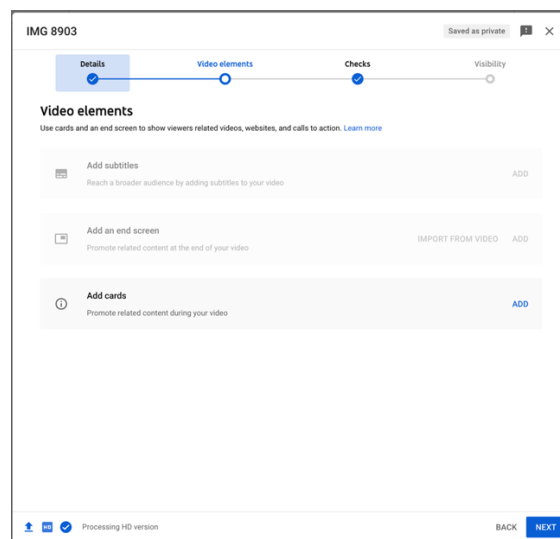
IMG 8903

Saved as private

Details

Video elements

Checks

Visibility

Video elements

Use cards and an end screen to show viewers related videos, websites, and calls to action. Learn more

Add subtitles

Reach a broader audience by adding subtitles to your video

ADD

Add an end screen

Promote related content at the end of your video

IMPORT FROM VIDEO

ADD

Add cards

Promote related content during your video

ADD

HD

Processing HD version

BACK

NEXT